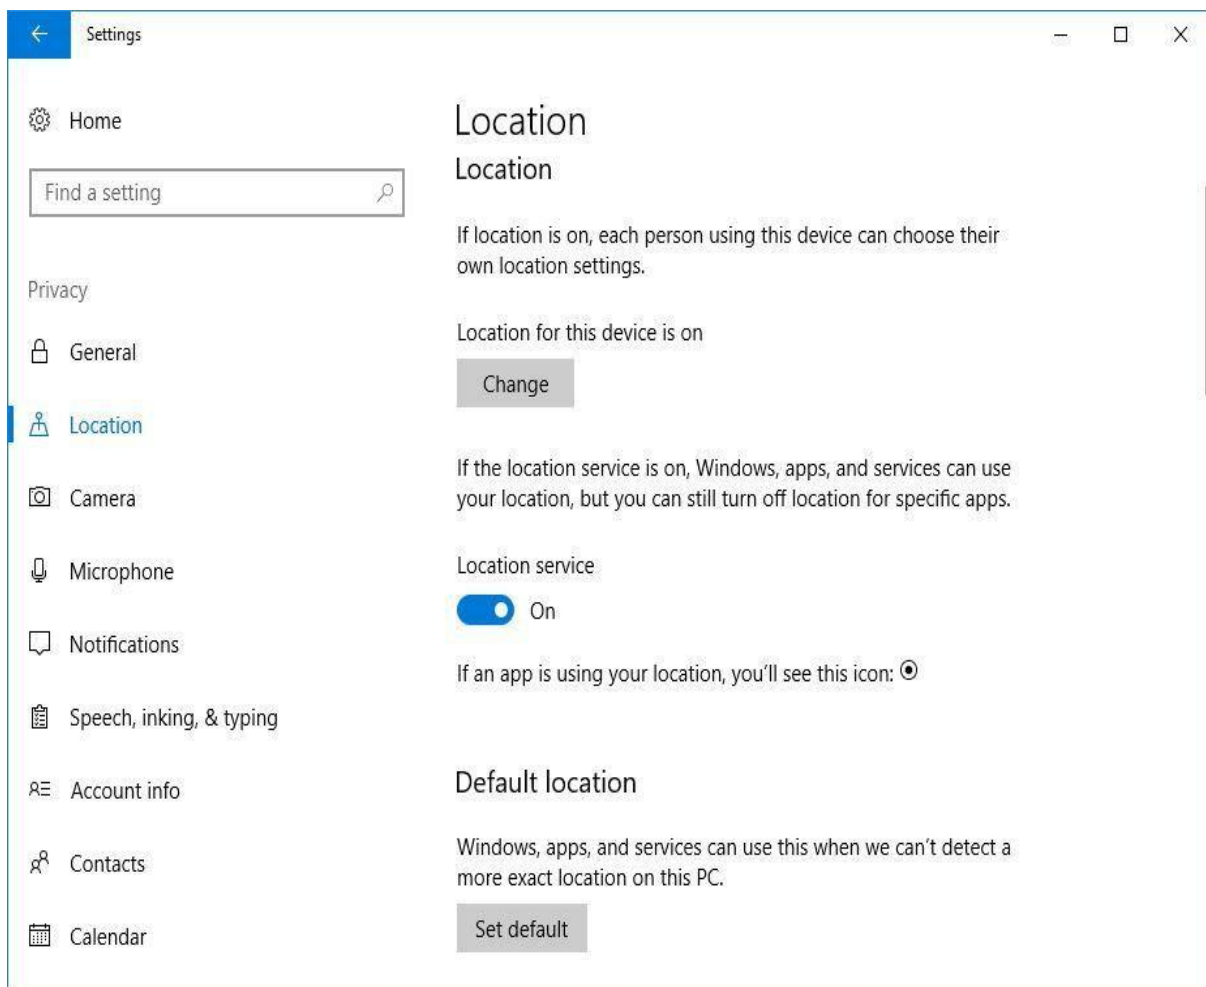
Settings

Home

Find a setting

Privacy

General

Location

Camera

Microphone

Notifications

Speech, inking, & typing

Account info

Contacts

Calendar

Location

Location

If location is on, each person using this device can choose their own location settings.

Location for this device is on

Change

If the location service is on, Windows, apps, and services can use your location, but you can still turn off location for specific apps.

Location service

On

If an app is using your location, you'll see this icon: ⦿

Default location

Windows, apps, and services can use this when we can't detect a more exact location on this PC.

Set default